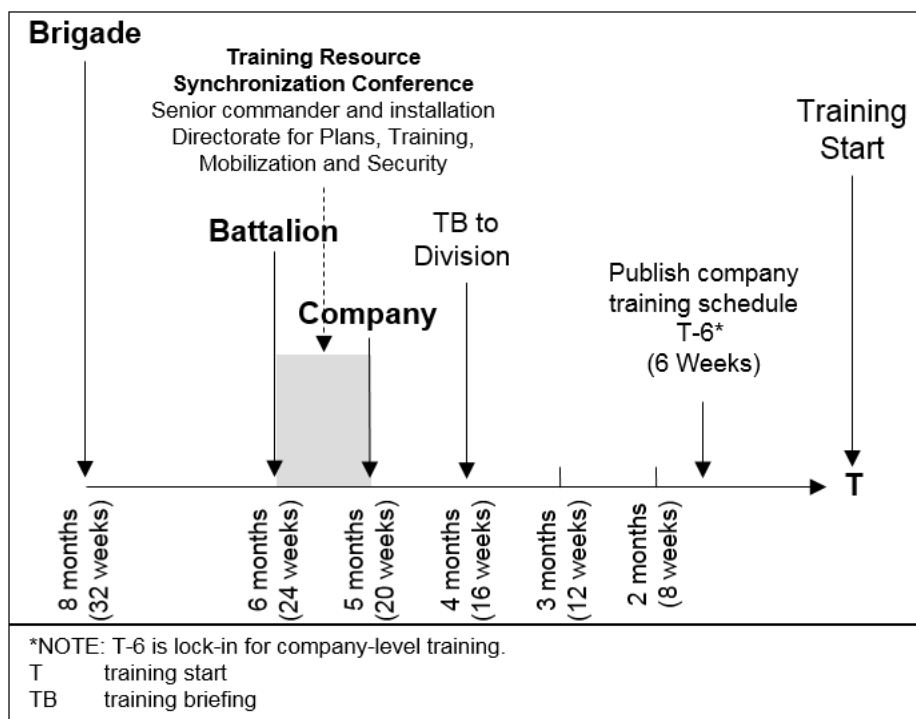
Brigade

Training Resource Synchronization Conference
Senior commander and installation Directorate for Plans, Training, Mobilization and Security

Training Start

Battalion

TB to Division

Company

Publish company training schedule T-6* (6 Weeks)

T

8 months (32 weeks)

6 months (24 weeks)

5 months (20 weeks)

4 months (16 weeks)

3 months (12 weeks)

2 months (8 weeks)

*NOTE: T-6 is lock-in for company-level training.
T training start
TB training briefing